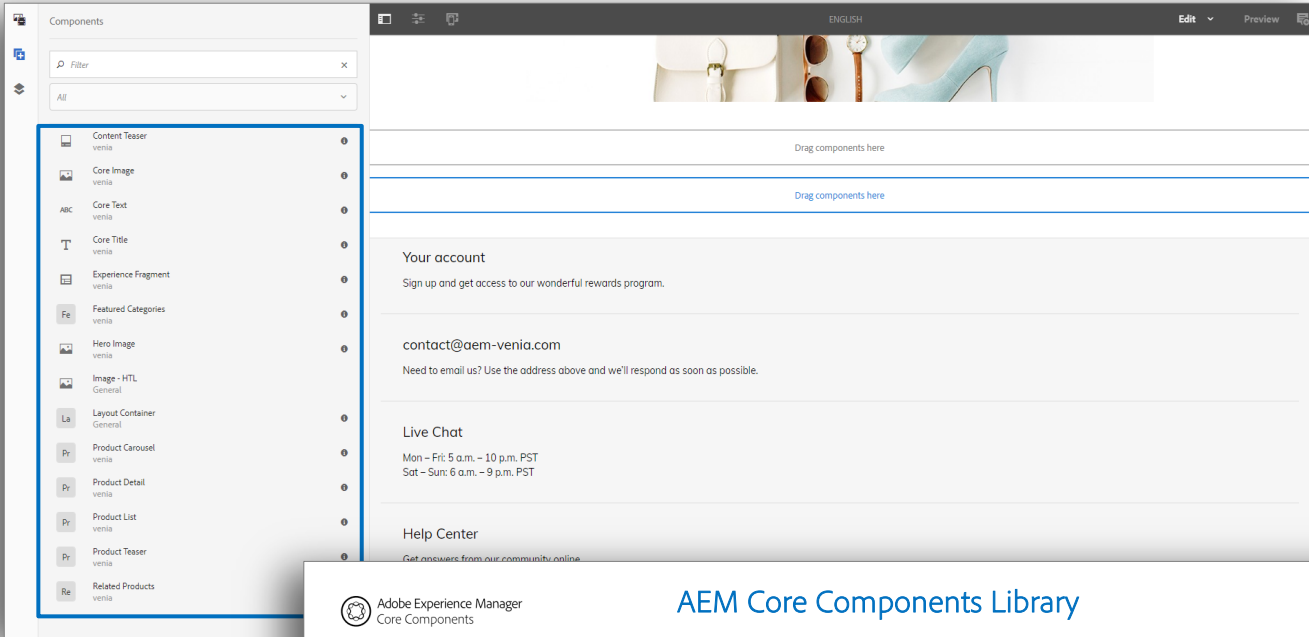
Components

Filter

All

Content Teaser
venia

Core Image
venia

ABC Core Text
venia

Core Title
venia

Experience Fragment
venia

Fe Featured Categories
venia

Hero Image
venia

Image - HTL
General

La Layout Container
General

Pr Product Carousel
venia

Pr Product Detail
venia

Pr Product List
venia

Pr Product Teaser
venia

Re Related Products
venia

ENGLISH

Edit

Preview

Drag components here

Drag components here

Your account

Sign up and get access to our wonderful rewards program.

contact@aem-venia.com

Need to email us? Use the address above and we'll respond as soon as possible.

Live Chat

Mon – Fri: 5 a.m. – 10 p.m. PST
Sat – Sun: 6 a.m. – 9 p.m. PST

Help Center

Get answers from our community online

Adobe Experience Manager
Core Components

AEM Core Components Library